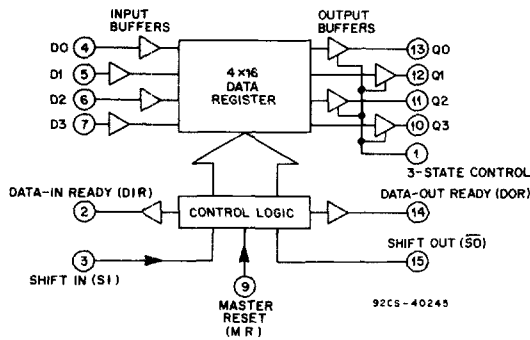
INPUT BUFFERS

OUTPUT BUFFERS

D0 4

D1 5

D2 6

D3 7

4 x 16 DATA REGISTER

13 Q0

12 Q1

11 Q2

10 Q3

1 3-STATE CONTROL

DATA-IN READY (DIR) 2

CONTROL LOGIC

DATA-OUT READY (DOR) 14

SHIFT OUT ($\overline{SO}$) 15

3 SHIFT IN (SI)

9 MASTER RESET (MR)

92CS-40245